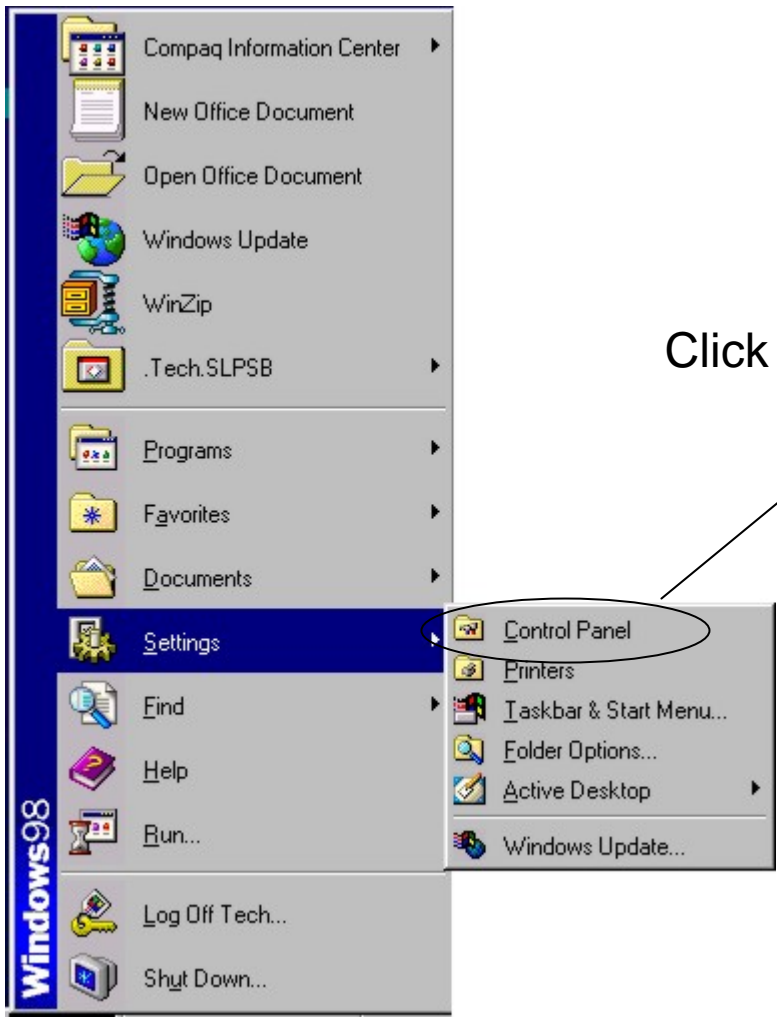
Compaq Information Center
New Office Document
Open Office Document
Windows Update
WinZip
.Tech.SLPSB
Programs
Favorites
Documents
Settings
Find
Help
Run...
Log Off Tech...
Shut Down...

Windows98

Control Panel
Printers
Taskbar & Start Menu...
Folder Options...
Active Desktop
Windows Update...

Click